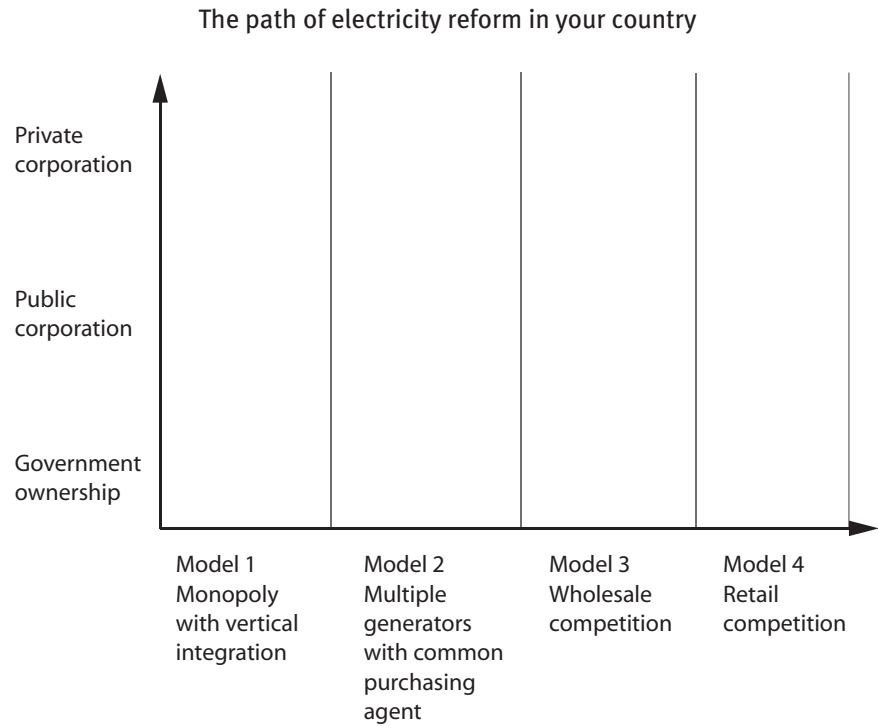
The path of electricity reform in your country

Private corporation

Public corporation

Government ownership

Model 1 Monopoly with vertical integration

Model 2 Multiple generators with common purchasing agent

Model 3 Wholesale competition

Model 4 Retail competition